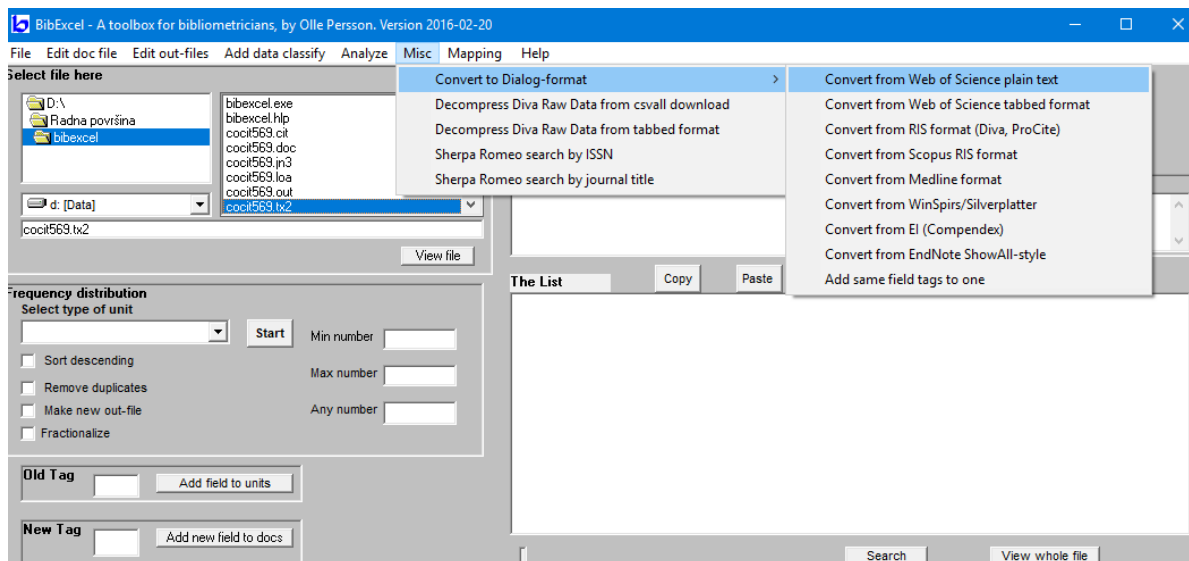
BibExcel - A toolbox for bibliometricians, by Olle Persson. Version 2016-02-20

File Edit doc file Edit out-files Add data classify Analyze Misc Mapping Help

Select file here

D:\
Radna površina
bibexcel

bibexcel.exe
bibexcel.hlp
cocit569.cit
cocit569.doc
cocit569.jn3
cocit569.loa
cocit569.out
cocit569.tx2

d: [Data]

cocit569.tx2

View file

Convert to Dialog-format
Decompress Diva Raw Data from csvall download
Decompress Diva Raw Data from tabbed format
Sherpa Romeo search by ISSN
Sherpa Romeo search by journal title

Convert from Web of Science plain text
Convert from Web of Science tabbed format
Convert from RIS format (Diva, ProCite)
Convert from Scopus RIS format
Convert from Medline format
Convert from WinSpirs/Silverplatter
Convert from EI (Compendex)
Convert from EndNote ShowAll-style
Add same field tags to one

Frequency distribution
Select type of unit

Start

Min number
Max number
Any number

Sort descending
Remove duplicates
Make new out-file
Fractionalize

Old Tag
Add field to units

New Tag
Add new field to docs

The List
Copy
Paste

Search
View whole file